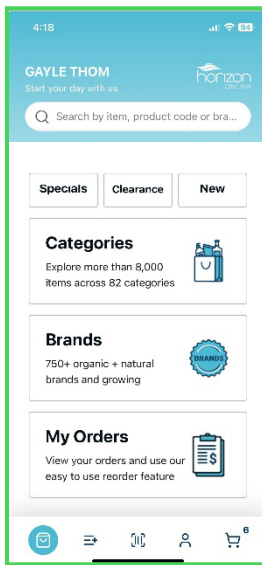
4:18

84

GAYLE THOM
Start your day with us

horizon
ONLINE

Search by item, product code or bra...

Specials

Clearance

New

Categories
Explore more than 8,000 items across 82 categories

Brands
750+ organic + natural brands and growing

BRANDS

My Orders
View your orders and use our easy to use reorder feature

$

6